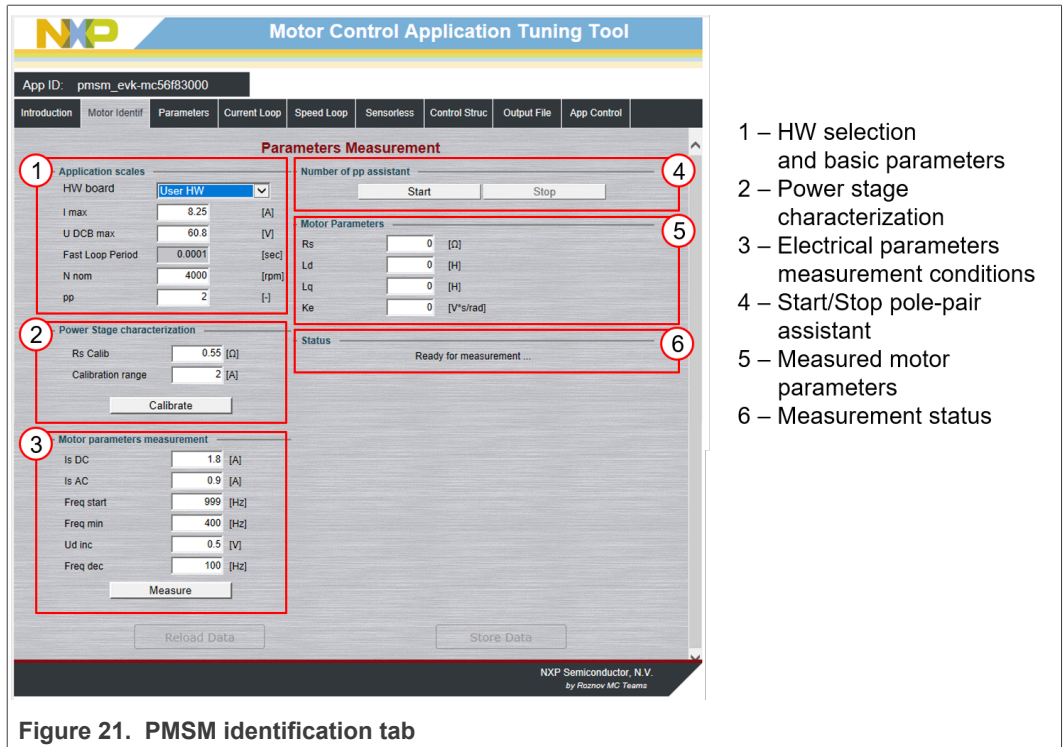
NXP Motor Control Application Tuning Tool

App ID: pmsm_evk-mc56f83000

Introduction | Motor Identif | Parameters | Current Loop | Speed Loop | Sensorless | Control Struc | Output File | App Control

Parameters Measurement

1
Application scales
HW board User HW
I max 8.25 [A]
U DCB max 60.8 [V]
Fast Loop Period 0.0001 [sec]
N nom 4000 [rpm]
pp 2 [-]

2
Power Stage characterization
Rs Calib 0.55 [Ω]
Calibration range 2 [A]
Calibrate

3
Motor parameters measurement
Is DC 1.8 [A]
Is AC 0.9 [A]
Freq start 999 [Hz]
Freq min 400 [Hz]
Ud inc 0.5 [V]
Freq dec 100 [Hz]
Measure

4
Number of pp assistant
Start Stop

5
Motor Parameters
Rs 0 [Ω]
Ld 0 [H]
Lq 0 [H]
Ke 0 [V*s/rad]

6
Status
Ready for measurement ...

Reload Data Store Data

NXP Semiconductor, N.V.
by Roznov MC Teams

1 – HW selection and basic parameters
2 – Power stage characterization
3 – Electrical parameters measurement conditions
4 – Start/Stop pole-pair assistant
5 – Measured motor parameters
6 – Measurement status

Figure 21. PMSM identification tab